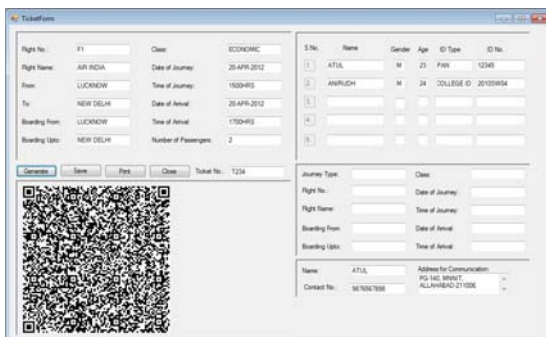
TicketForm

Flight No.: F1
Class: ECONOMIC
Flight Name: AIR INDIA
Date of Journey: 20-APR-2012
From: LUCKNOW
Time of Journey: 1500HRS
To: NEW DELHI
Date of Arrival: 20-APR-2012
Boarding From: LUCKNOW
Time of Arrival: 1700HRS
Boarding Upto: NEW DELHI
Number of Passengers: 2

| S.No. | Name | Gender | Age | ID Type | ID No. |
|---|---|---|---|---|---|
| 1. | ATUL | M | 23 | PAN | 12345 |
| 2. | ANIRUDH | M | 24 | COLLEGE ID | 20105WG4 |
| 3. | | | | | |
| 4. | | | | | |
| 5. | | | | | |

Generate Save Print Close Ticket No.: T234

Journey Type:
Class:
Flight No.:
Date of Journey:
Flight Name:
Time of Journey:
Boarding From:
Date of Arrival:
Boarding Upto:
Time of Arrival:

Name: ATUL
Contact No.: 9876567898
Address for Communication: PG-140, MNNIT, ALLAHABAD-211004